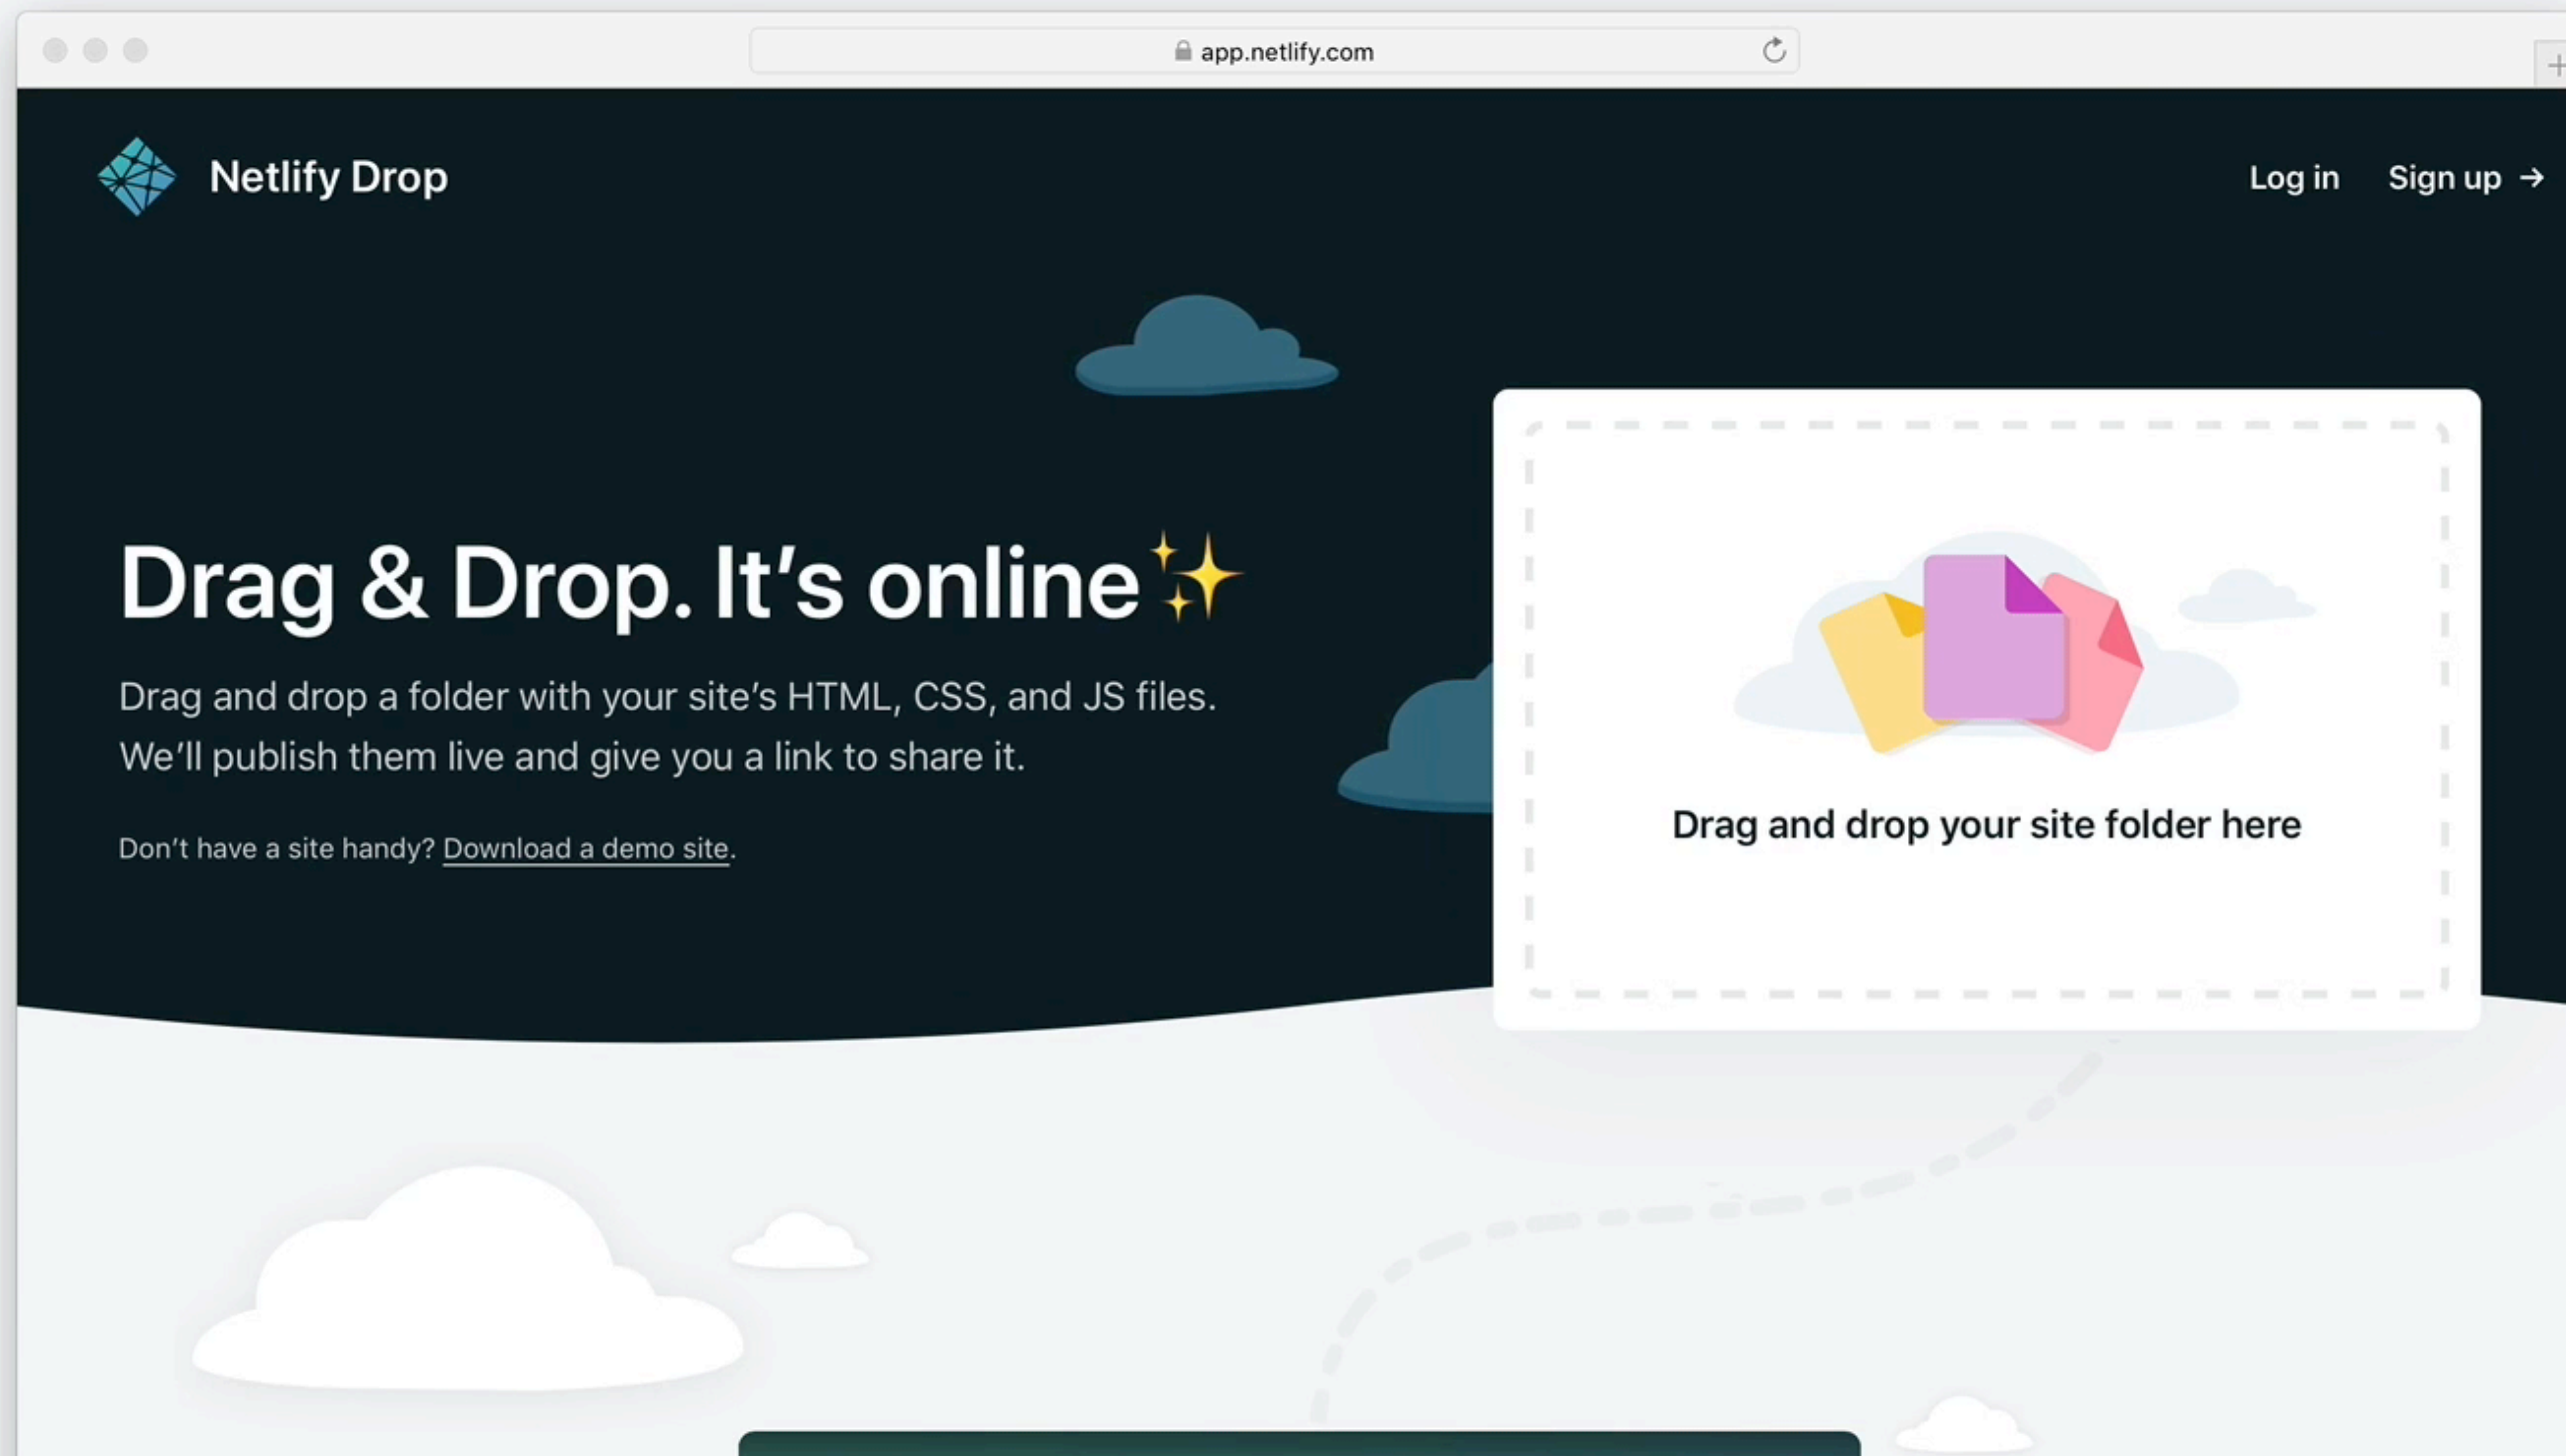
app.netlify.com

Netlify Drop

Log in Sign up →

Drag & Drop. It's online ✨

Drag and drop a folder with your site's HTML, CSS, and JS files. We'll publish them live and give you a link to share it.

Don't have a site handy? Download a demo site.

Drag and drop your site folder here